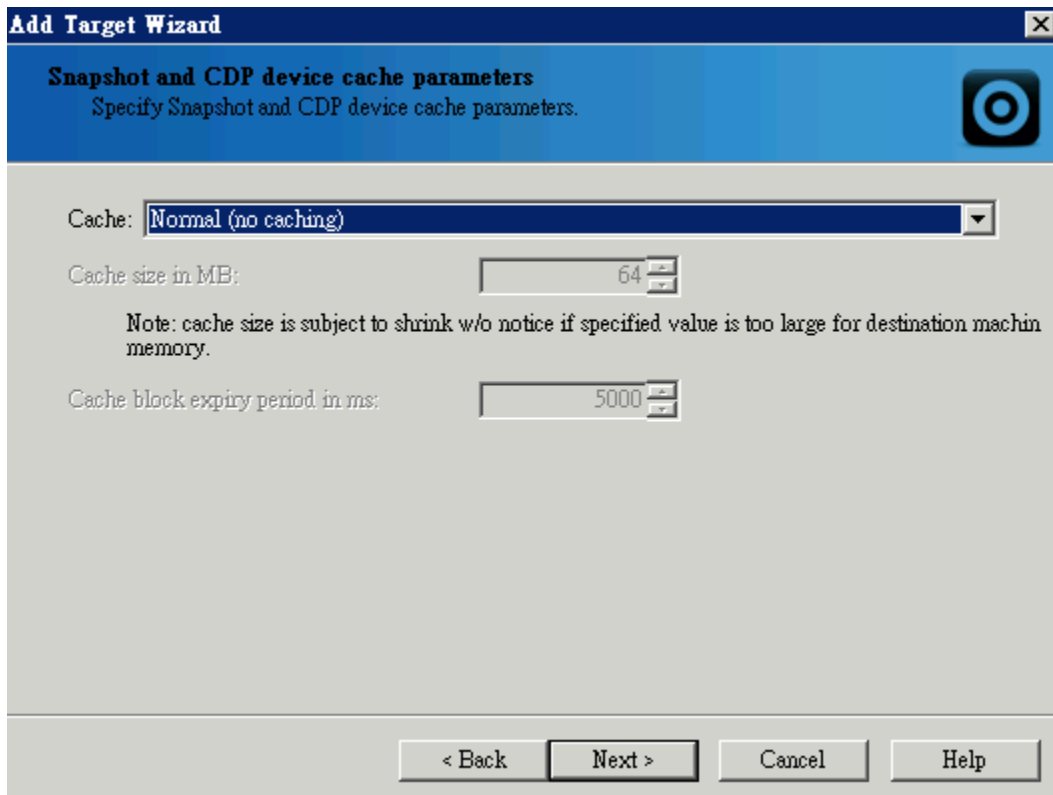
Add Target Wizard

Snapshot and CDP device cache parameters
Specify Snapshot and CDP device cache parameters.

Cache: Normal (no caching)

Cache size in MB: 64

Note: cache size is subject to shrink w/o notice if specified value is too large for destination machin memory.

Cache block expiry period in ms: 5000

< Back
Next >
Cancel
Help